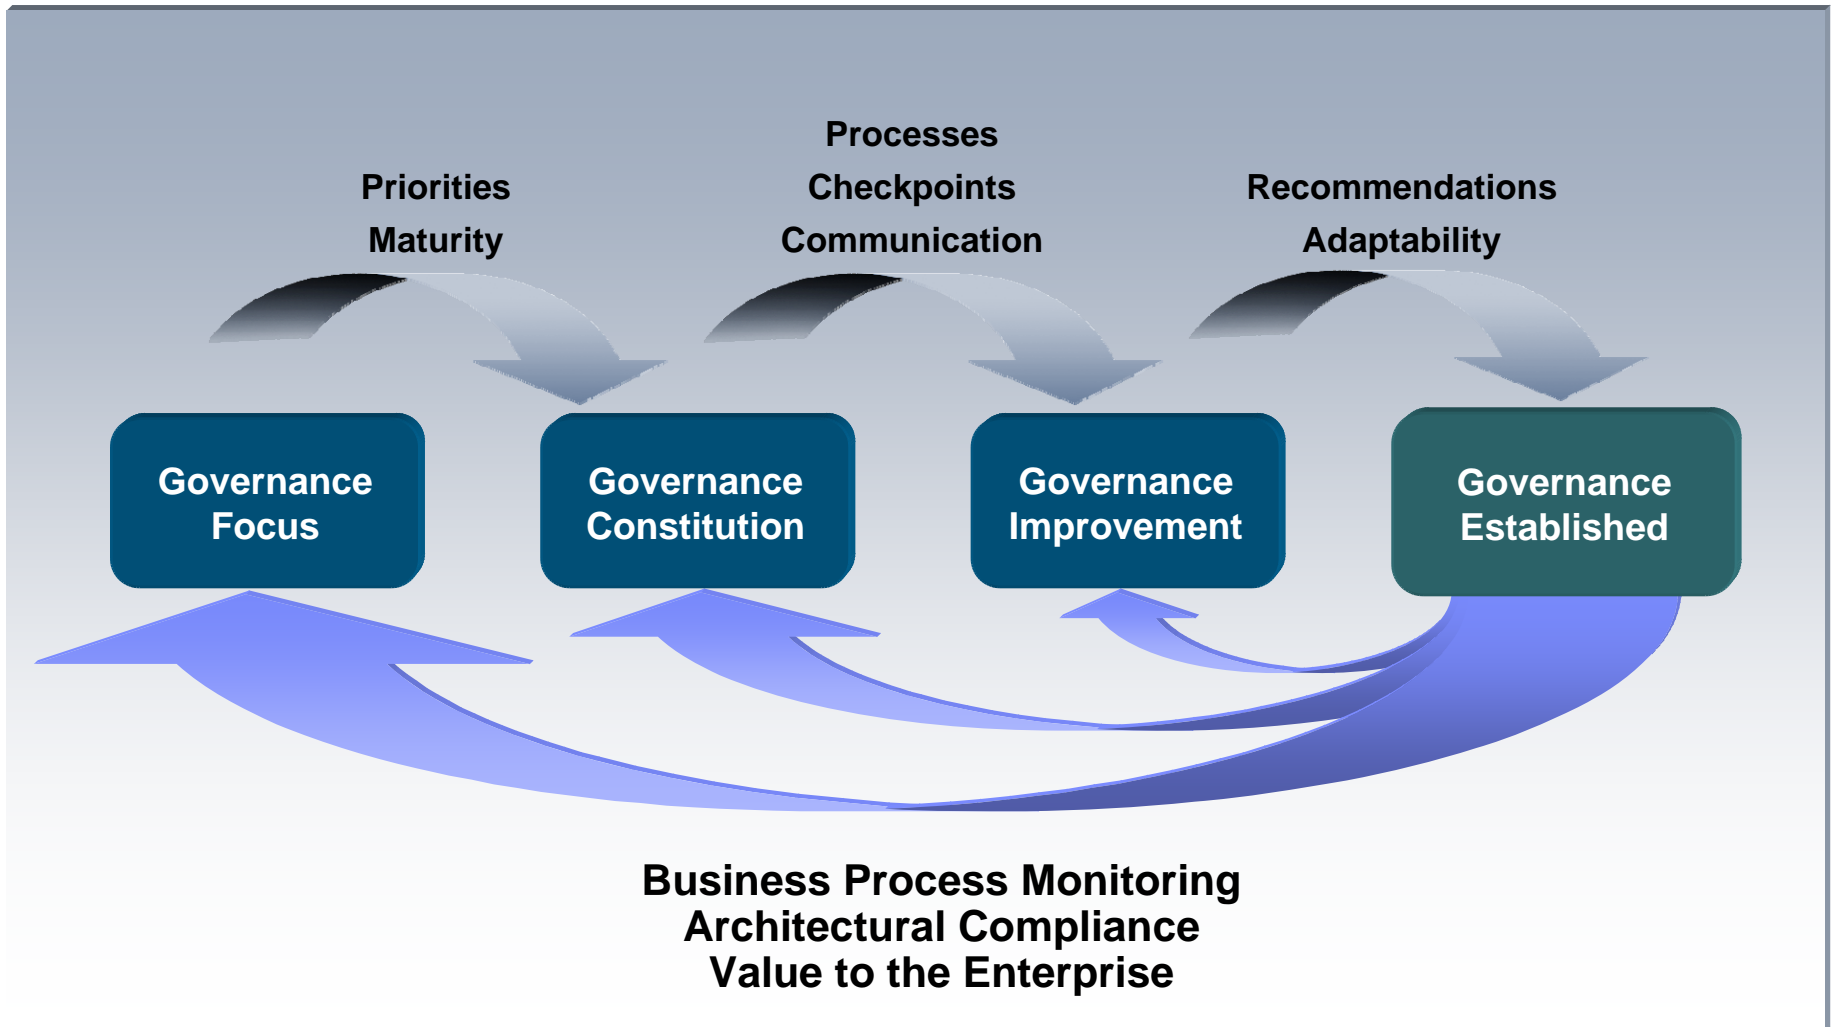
Priorities
Maturity

Processes
Checkpoints
Communication

Recommendations
Adaptability

Governance Focus

Governance Constitution

Governance Improvement

Governance Established

Business Process Monitoring
Architectural Compliance
Value to the Enterprise